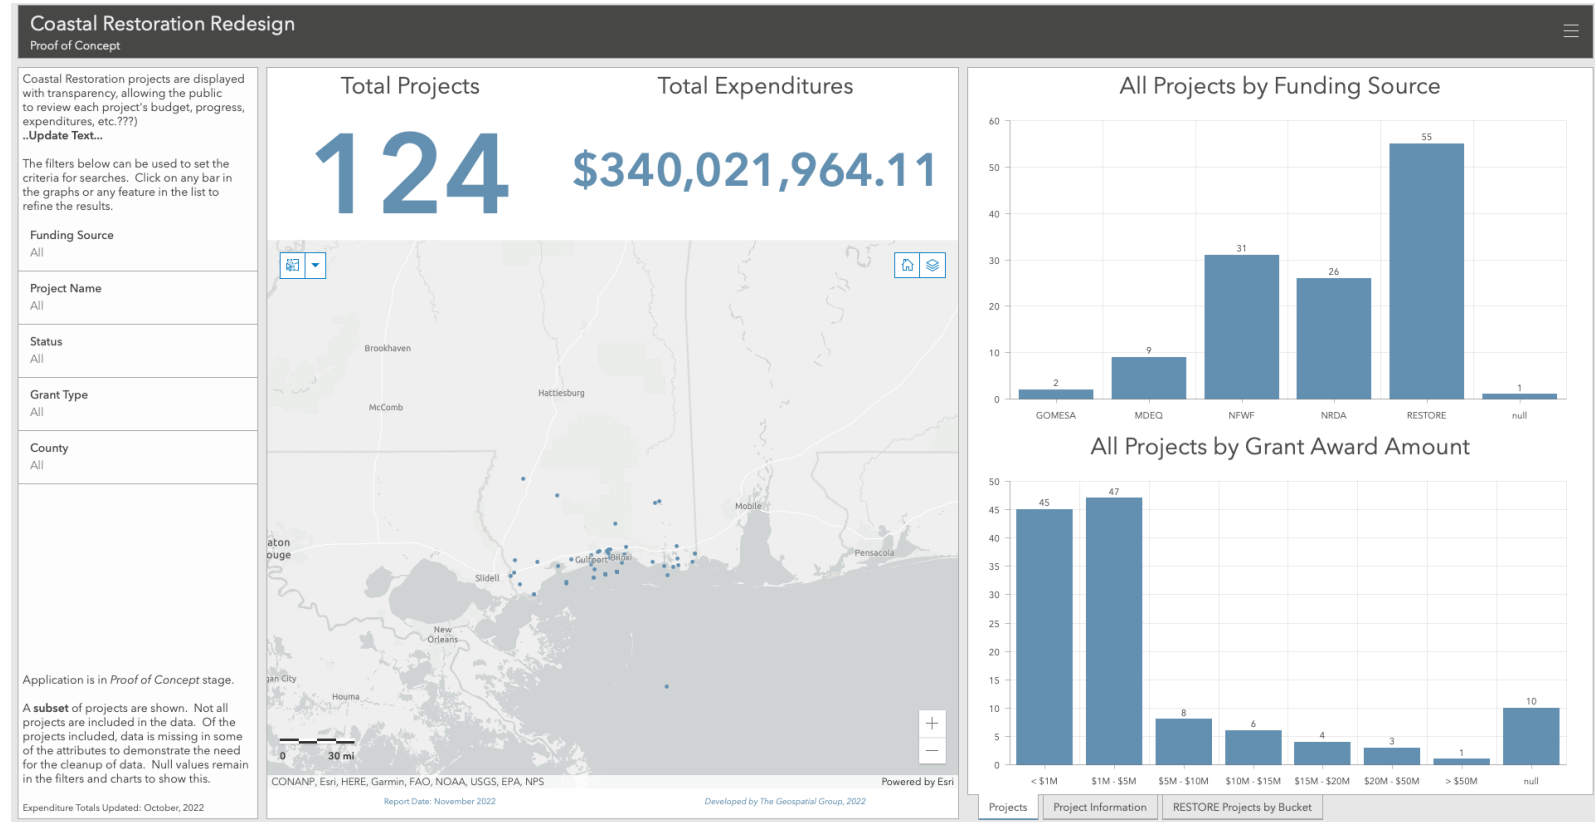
Coastal Restoration Redesign
Proof of Concept

Coastal Restoration projects are displayed with transparency, allowing the public to review each project's budget, progress, expenditures, etc.???)
..Update Text...

The filters below can be used to set the criteria for searches. Click on any bar in the graphs or any feature in the list to refine the results.

Funding Source
All

Project Name
All

Status
All

Grant Type
All

County
All

Application is in Proof of Concept stage.

A subset of projects are shown. Not all projects are included in the data. Of the projects included, data is missing in some of the attributes to demonstrate the need for the cleanup of data. Null values remain in the filters and charts to show this.

Expenditure Totals Updated: October, 2022

Total Projects
124

Total Expenditures
$340,021,964.11

Brookhaven
Hattiesburg
McComb
Mobile
aton ouge
Gulfport
Biloxi
Pensacola
Slidell
New Orleans
an City
Houma
0 30 mi
CONANP, Esri, HERE, Garmin, FAO, NOAA, USGS, EPA, NPS
Powered by Esri
Report Date: November 2022
Developed by The Geospatial Group, 2022

All Projects by Funding Source

| GOMESA | MDEQ | NFWF | NRDA | RESTORE | null |
|---|---|---|---|---|---|
| 2 | 9 | 31 | 26 | 55 | 1 |

60 50 40 30 20 10 0

All Projects by Grant Award Amount

| < $1M | $1M - $5M | $5M - $10M | $10M - $15M | $15M - $20M | $20M - $50M | > $50M | null |
|---|---|---|---|---|---|---|---|
| 45 | 47 | 8 | 6 | 4 | 3 | 1 | 10 |

50 45 40 35 30 25 20 15 10 5 0

Projects | Project Information | RESTORE Projects by Bucket